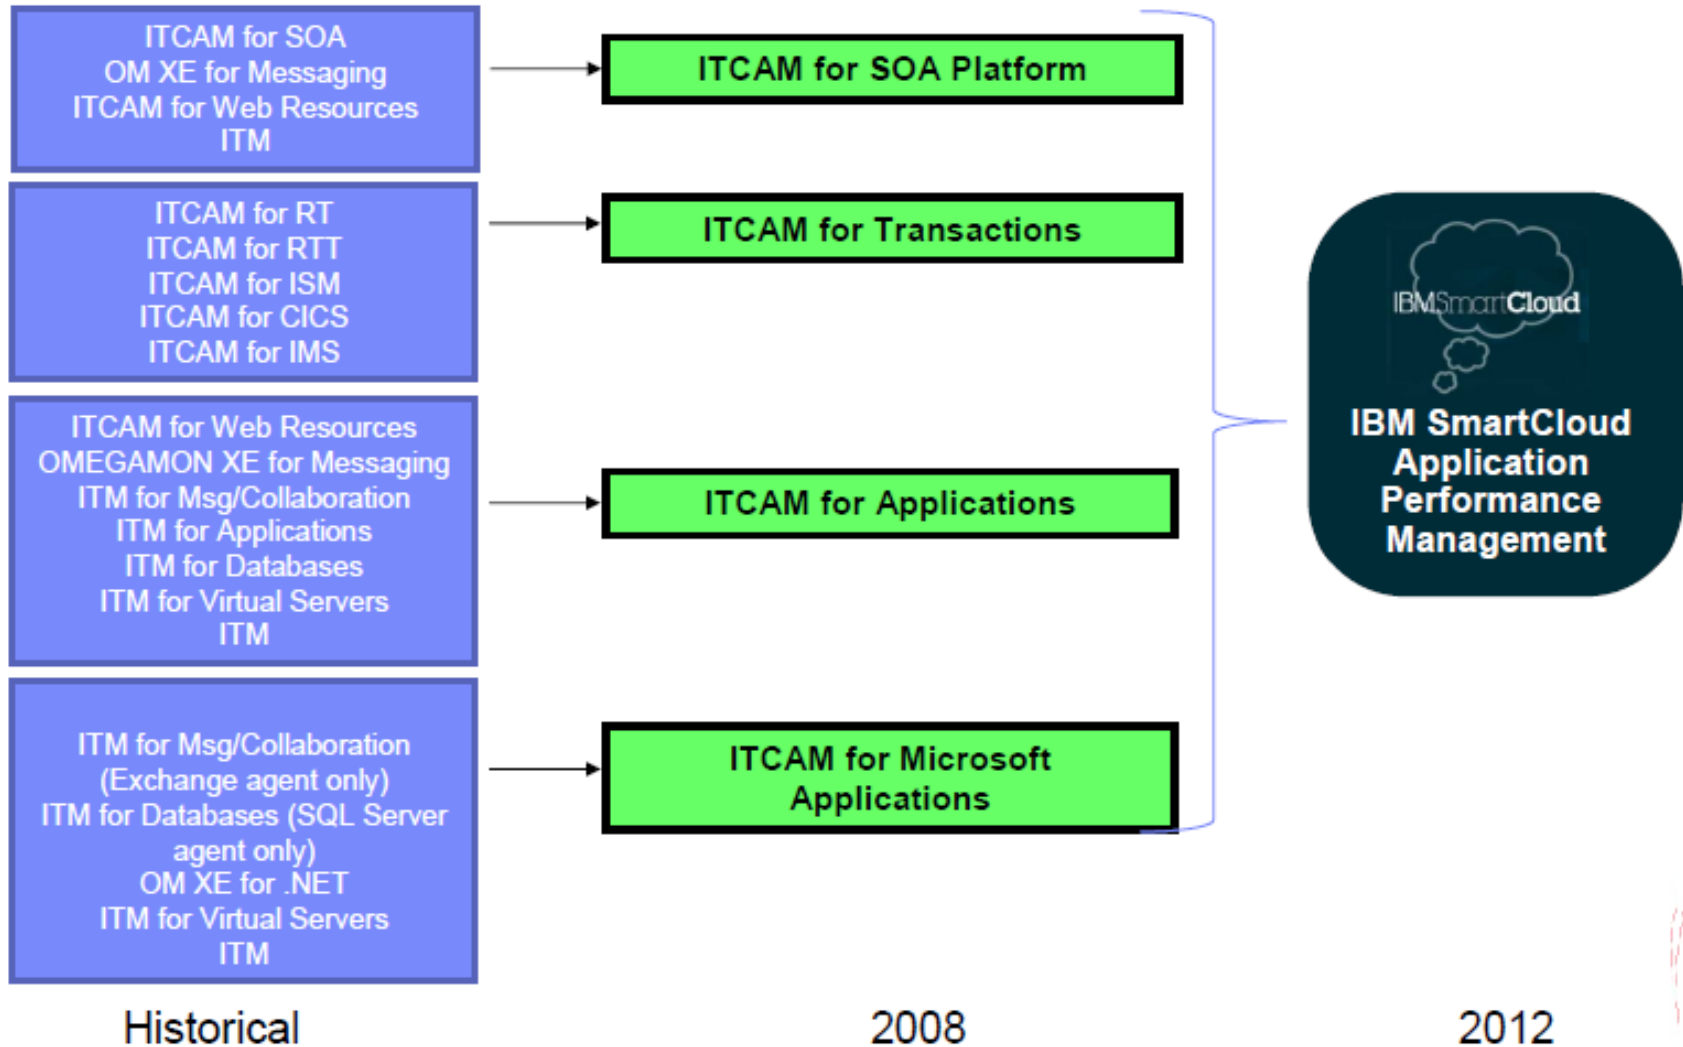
ITCAM for SOA
OM XE for Messaging
ITCAM for Web Resources
ITM

ITCAM for SOA Platform

ITCAM for RT
ITCAM for RTT
ITCAM for ISM
ITCAM for CICS
ITCAM for IMS

ITCAM for Transactions

ITCAM for Web Resources
OMEGAMON XE for Messaging
ITM for Msg/Collaboration
ITM for Applications
ITM for Databases
ITM for Virtual Servers
ITM

ITCAM for Applications

ITM for Msg/Collaboration (Exchange agent only)
ITM for Databases (SQL Server agent only)
OM XE for .NET
ITM for Virtual Servers
ITM

ITCAM for Microsoft Applications

IBMSmartCloud

IBM SmartCloud Application Performance Management

Historical

2008

2012